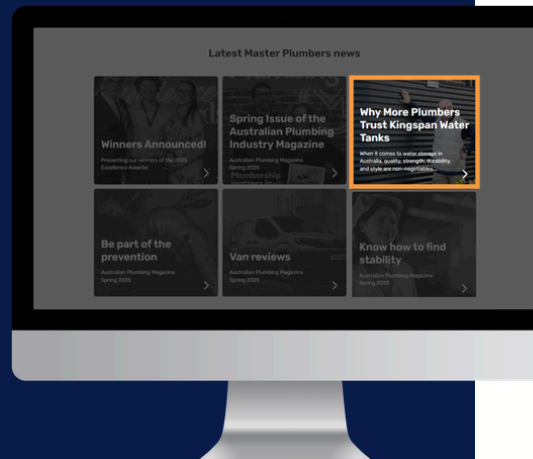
Latest Master Plumbers news

Winners Announced!

Presenting our winners of the 2025 Excellence Awards

Spring Issue of the Australian Plumbing Industry Magazine

Australian Plumbing Magazine
Spring 2025

Why More Plumbers Trust Kingspan Water Tanks

When it comes to water storage in Australia, quality, strength, durability, and style are non-negotiables...

Be part of the prevention

Australian Plumbing Magazine
Spring 2025

Van reviews

Australian Plumbing Magazine
Spring 2025

Know how to find stability

Australian Plumbing Magazine
Spring 2025